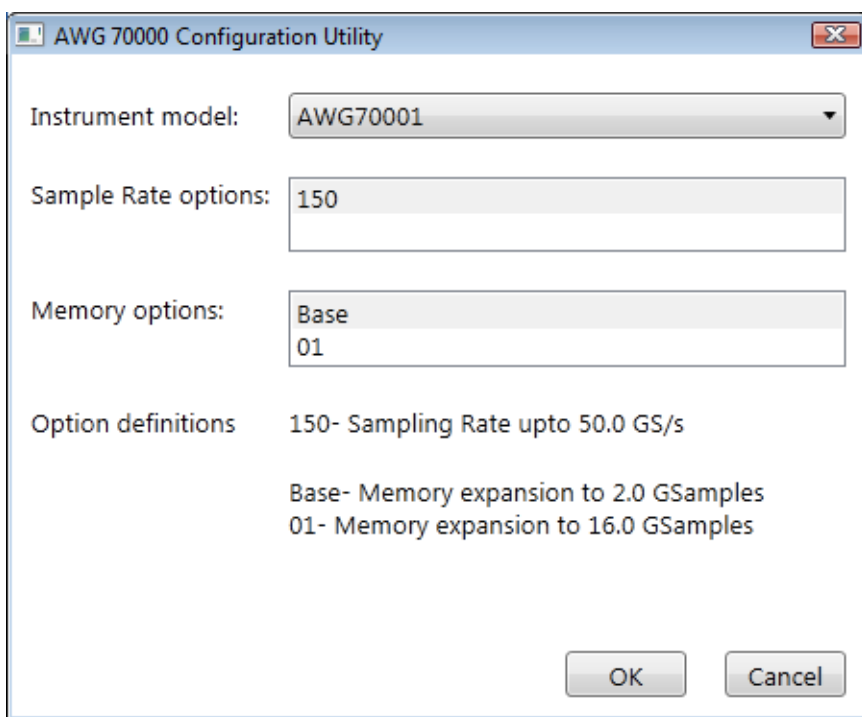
AWG 70000 Configuration Utility

Instrument model: AWG70001

Sample Rate options: 150

Memory options: Base
01

Option definitions 150- Sampling Rate upto 50.0 GS/s

Base- Memory expansion to 2.0 GSamples
01- Memory expansion to 16.0 GSamples

OK Cancel